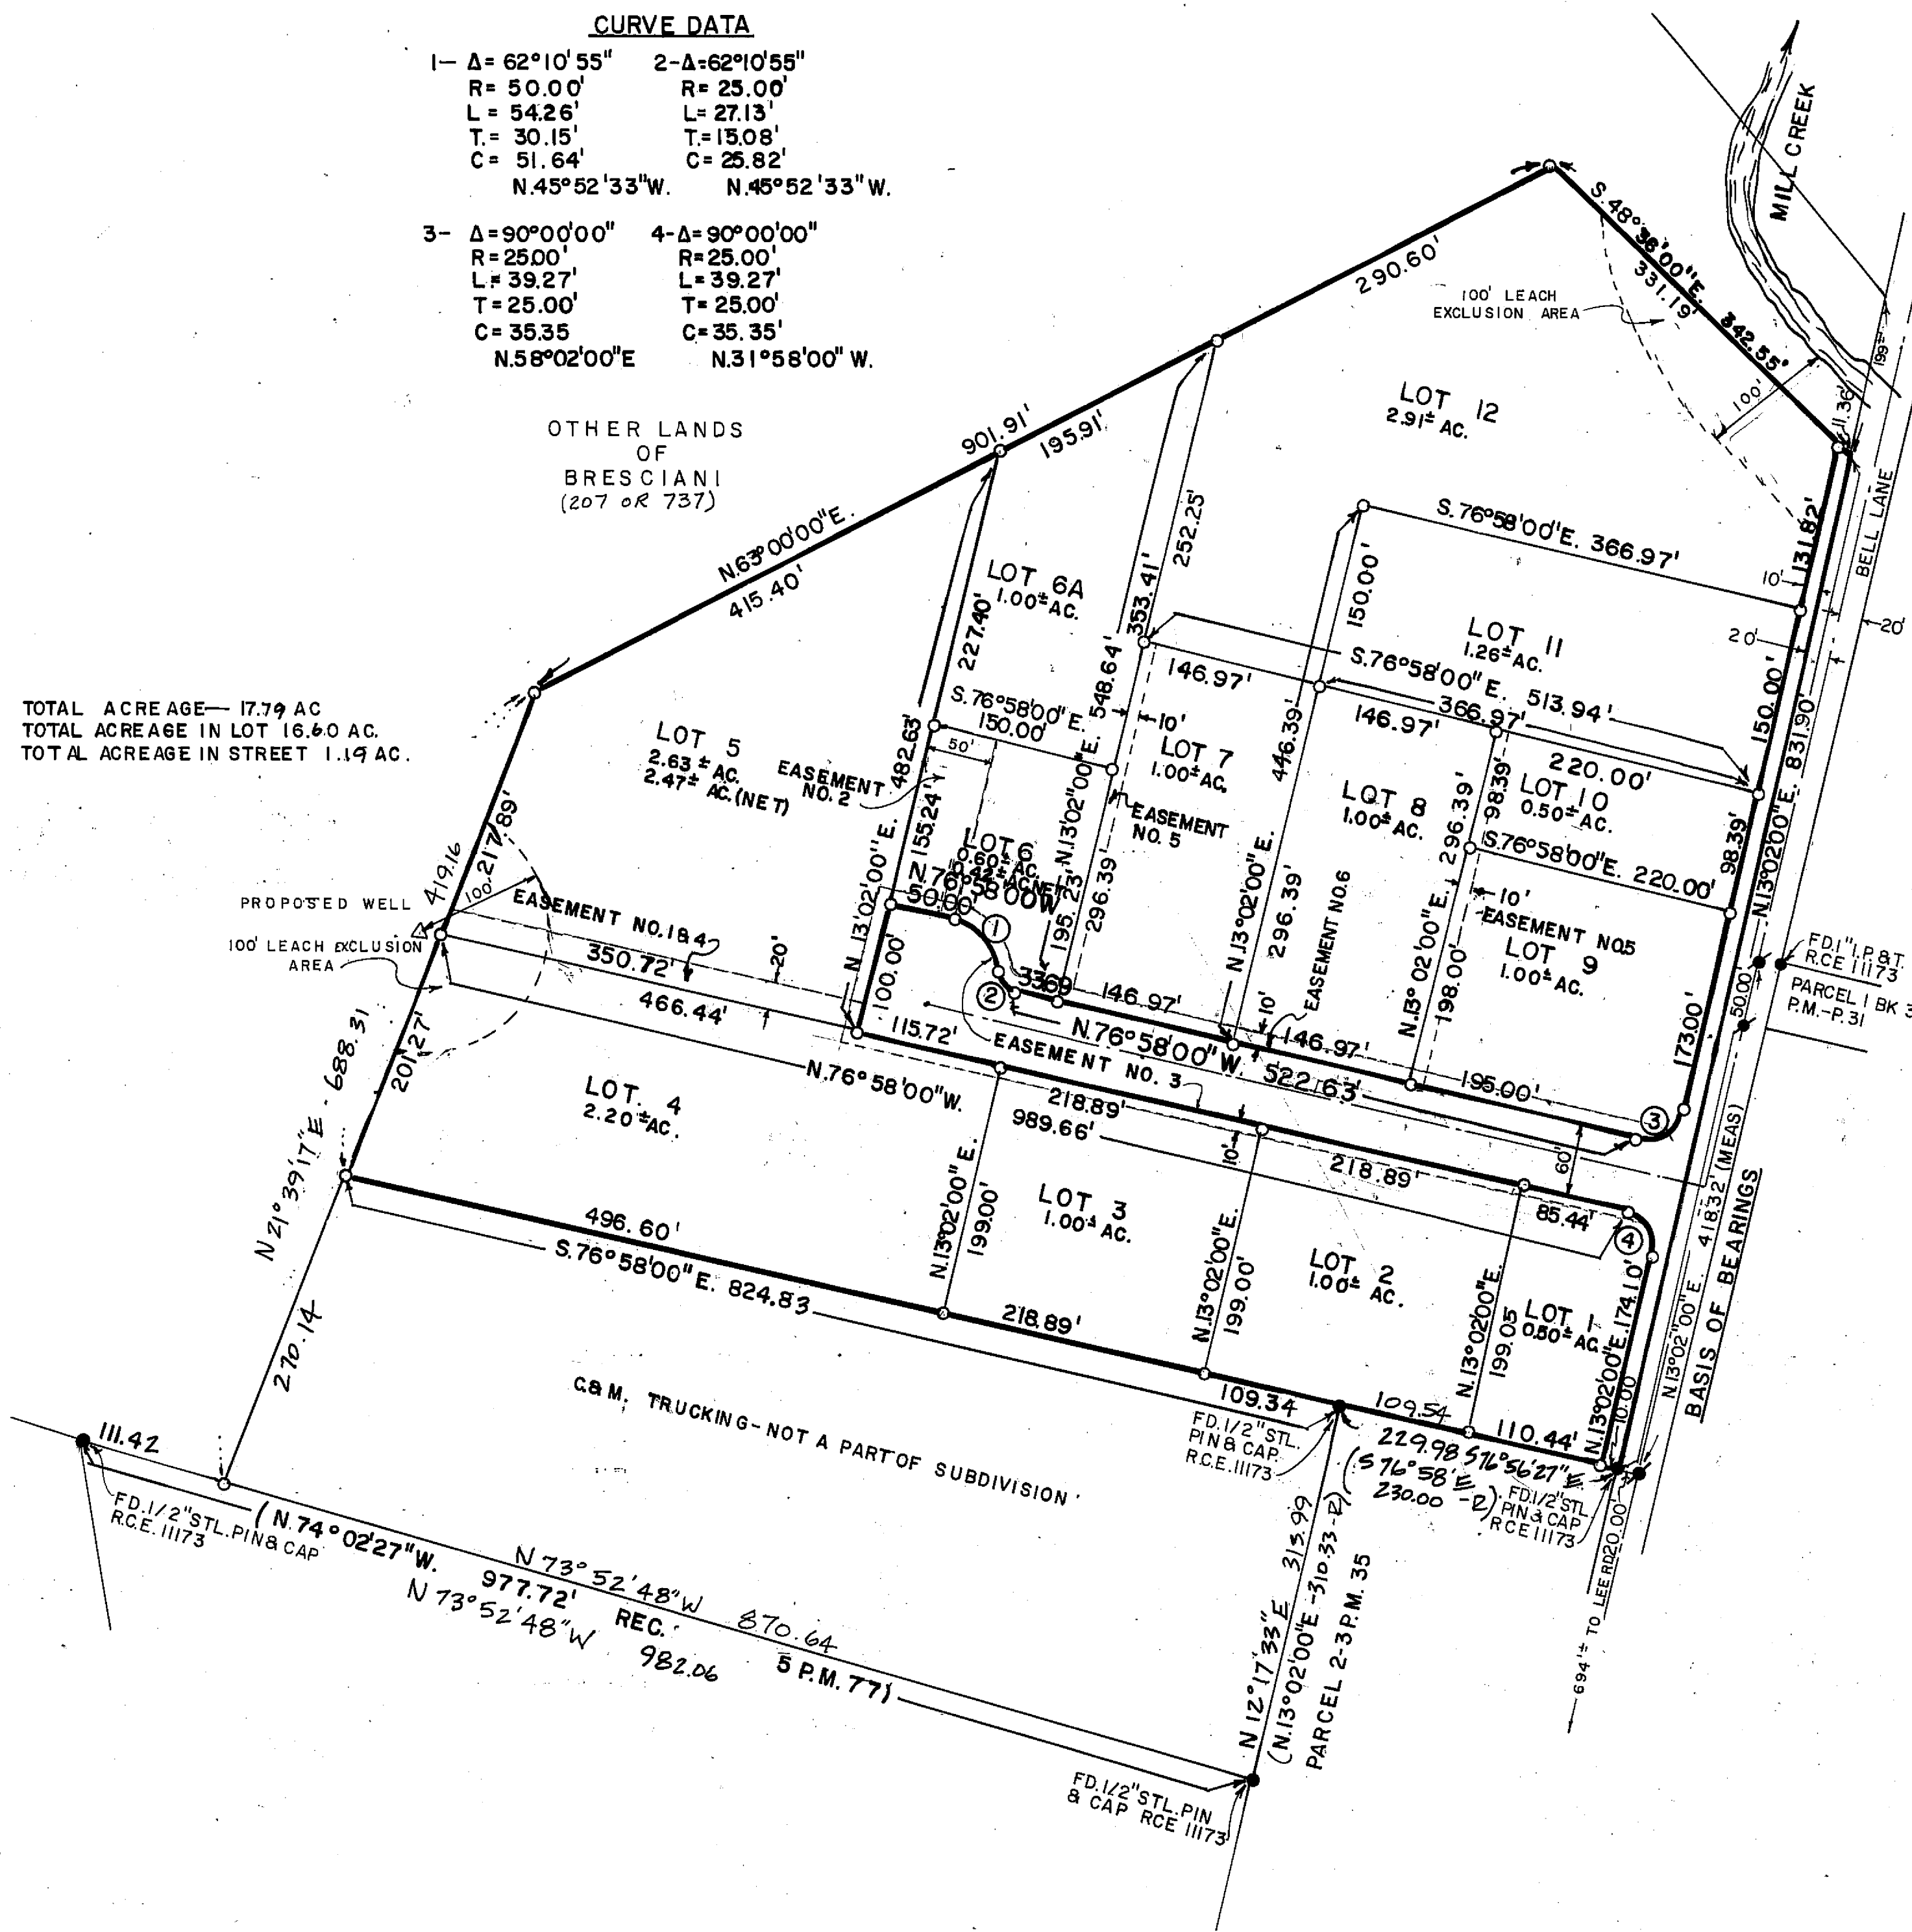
CURVE DATA

1— Δ= 62°10'55"
R= 50.00'
L= 54.26'
T.= 30.15'
C= 51.64'
N.45°52'33"W.

2-Δ=62°10'55"
R= 25.00'
L= 27.13'
T.= 15.08'
C= 25.82'
N.45°52'33"W.

3- Δ=90°00'00"
R=25.00'
L=39.27'
T=25.00'
C=35.35
N.58°02'00"E

4-Δ=90°00'00"
R=25.00'
L=39.27'
T=25.00'
C=35.35'
N.31°58'00"W.

OTHER LANDS OF BRESCIANI (207 OR 737)

MILL CREEK

S.48°38'00"E. 331.19' 342.55'

100' LEACH EXCLUSION AREA

100'

11.36'

199'

290.60'

LOT 12
2.91± AC.

901.91'

195.91'

N.63°00'00"E.
415.40'

252.25'

353.41'

S.76°58'00"E. 366.97'

LOT 6A
1.00± AC.

227.40'

150.00'

10'

131.82'

BELL LANE

20'

LOT 11
1.26± AC.

20'

S.76°58'00"E. 513.94'

146.97'

548.64'

446.39'

146.97'

366.97'

150.00'

TOTAL ACREAGE— 17.79 AC
TOTAL ACREAGE IN LOT 16.60 AC.
TOTAL ACREAGE IN STREET 1.19 AC.

LOT 5
2.63 ± AC.
2.47± AC.(NET)

EASEMENT NO. 2

482.63'

S.76°58'00"E.
150.00'

50'

10'

LOT 7
1.00± AC.

220.00'

831.90'

LOT 8
1.00± AC.

98.39'

LOT 10
0.50± AC.

EASEMENT NO. 5

155.24'

N.13°02'00"E.

LOT 6
0.60± AC.
0.42± AC.(NET)

296.39'

296.39'

S.76°58'00"E. 220.00'

98.39'

N.13°02'00"E.

217.89'

419.16

100'

N.76°58'00"W.
50.00'

195.23'

296.39'

N.13°02'00"E.

N.13°02'00"E.

10'

EASEMENT NO.5

PROPOSED WELL

EASEMENT NO.1&4

100.00'

1

33.69

EASEMENT NO.6

LOT 9
1.00± AC.

FD.1" I.P.& T. R.C.E 11173

100' LEACH EXCLUSION AREA

20'

350.72'

2

146.97'

198.00'

PARCEL 1 BK 3 P.M.-P. 31

466.44'

115.72'

N.76°58'00"W. 522.63'

146.97'

50.00'

173.00'

688.31

EASEMENT NO. 3

201.27'

LOT 4
2.20± AC.

N.76°58'00"W.

195.00'

218.89'

3

989.66'

10'

60'

218.89'

N.21°39'17"E

LOT 3
1.00± AC.

85.44'

418.32'(MEAS)

4

496.60'

199.00'

N.13°02'00"E.

N.13°02'00"E.

LOT 2
1.00± AC.

N.13°02'00"E.

S.76°58'00"E. 824.83

199.00'

199.05

LOT 1
0.80± AC.

174.10'

BASIS OF BEARINGS

218.89'

N.13°02'00"E.

270.14

N.13°02'00"E.

10.00

109.34

109.54

C&M. TRUCKING-NOT A PART OF SUBDIVISION

111.42

110.44'

229.98 S76°56'27"E

FD.1/2" STL. PIN & CAP. R.C.E. 11173

(S76°58' E -2)
230.00 -2)

FD.1/2" STL. PIN & CAP R.C.E 11173

FD.1/2" STL. PIN & CAP R.C.E. 11173

(N.74°02'27"W.
977.72'
REC.
5 P.M. 77)

N 73°52'48"W 870.64
N 73°52'48"W 982.06

313.99
N 12°17'33"E
(N.13°02'00"E-310.33-2)
PARCEL 2-3 P.M. 35

20.00

694'± TO LEE RD

FD.1/2" STL. PIN & CAP RCE 11173